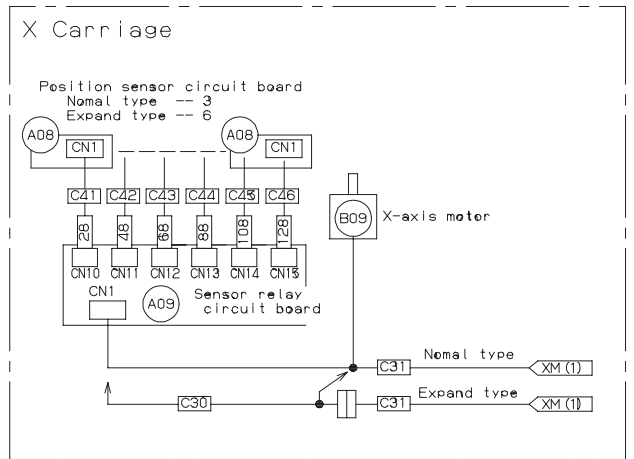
X Carriage

Position sensor circuit board
Nomal type -- 3
Expand type -- 6

A08
CN1
A08
CN1

C41
C42
C43
C44
C45
C46

28
48
68
88
108
128

B09
X-axis motor

CN10
CN11
CN12
CN13
CN14
CN15

CN1
A09
Sensor relay circuit board

C31
Nomal type
XM (1)

C30
C31
Expand type
XM (1)